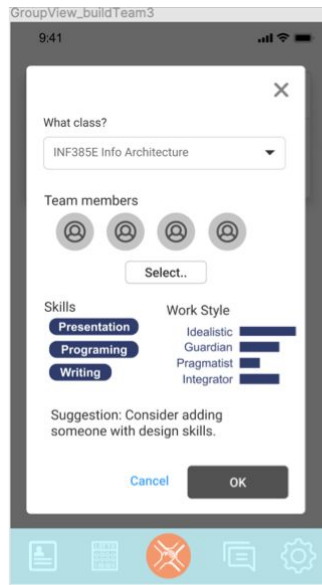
GroupView_buildTeam3

9:41

What class?

INF385E Info Architecture

Team members

Select..

Skills

Presentation

Programing

Writing

Work Style

Idealistic

Guardian

Pragmatist

Integrator

Suggestion: Consider adding someone with design skills.

Cancel

OK